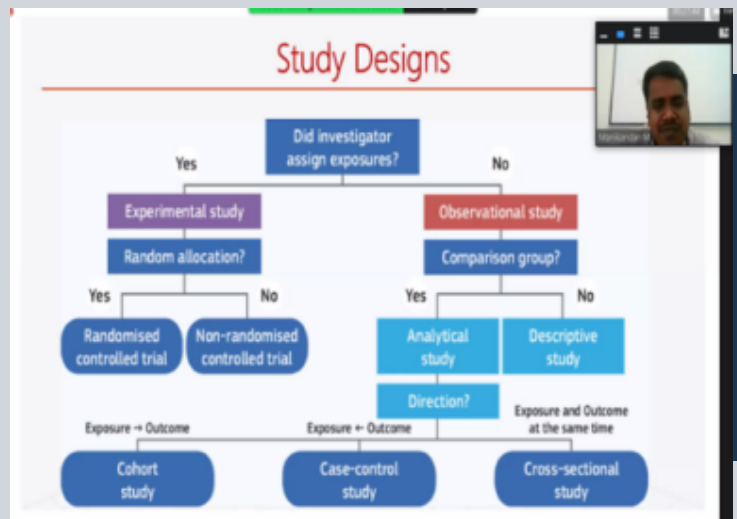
Study Designs

Did investigator assign exposures?

Yes

No

Experimental study

Observational study

Random allocation?

Comparison group?

Yes

No

Yes

No

Randomised controlled trial

Non-randomised controlled trial

Analytical study

Descriptive study

Direction?

Exposure → Outcome

Exposure ← Outcome

Exposure and Outcome at the same time

Cohort study

Case-control study

Cross-sectional study

Manikandan M